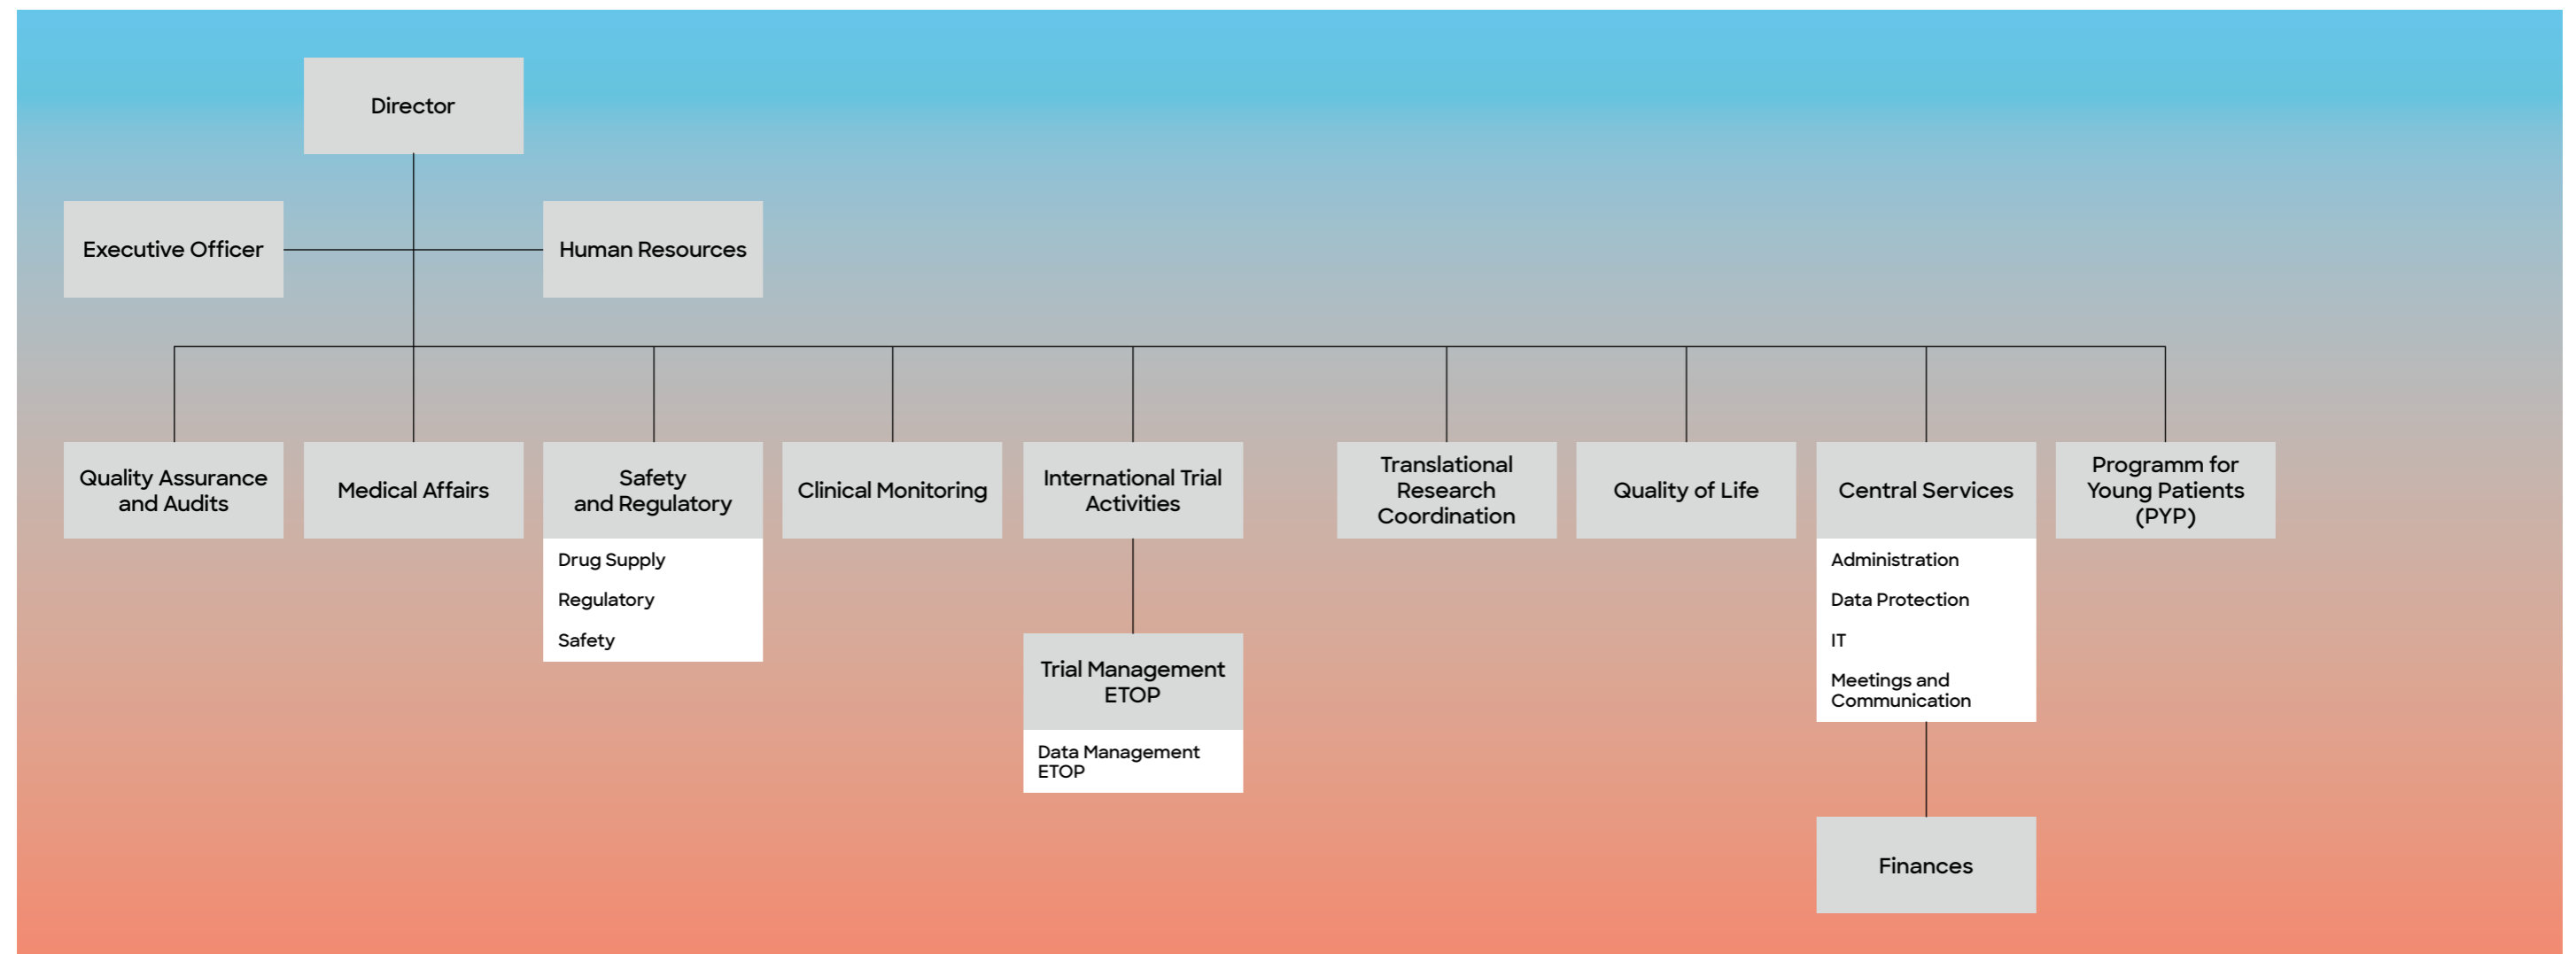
Director

Executive Officer

Human Resources

Quality Assurance and Audits

Medical Affairs

Safety and Regulatory

Drug Supply

Regulatory

Safety

Clinical Monitoring

International Trial Activities

Trial Management ETOP

Data Management ETOP

Translational Research Coordination

Quality of Life

Central Services

Administration

Data Protection

IT

Meetings and Communication

Finances

Programm for Young Patients (PYP)